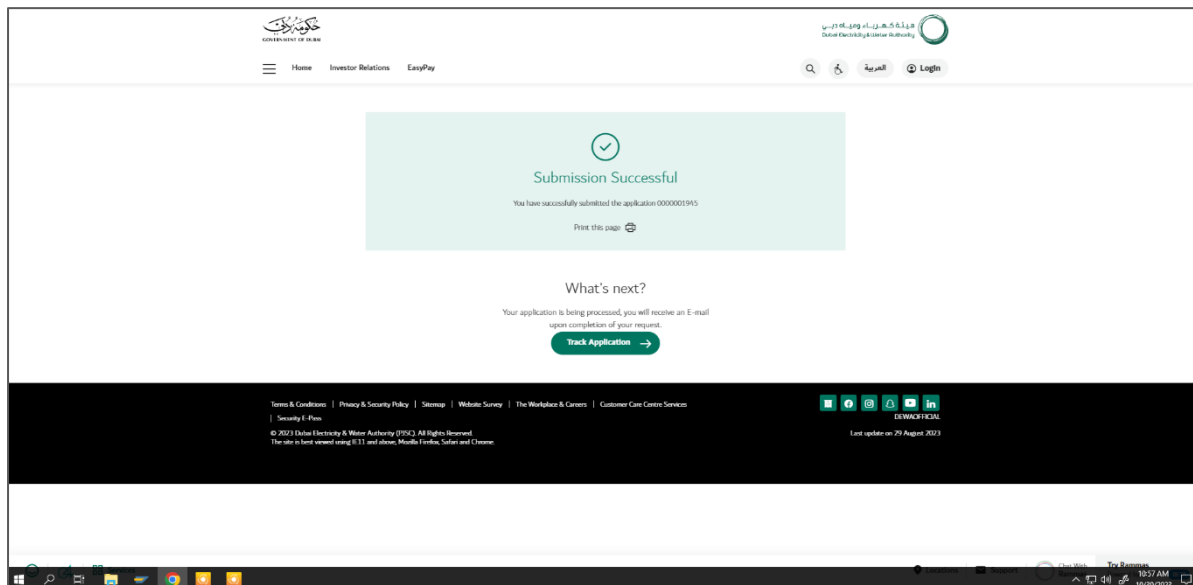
حكومة دبي
GOVERNMENT OF DUBAI

هيئة كهرباء ومياه دبي
Dubai Electricity & Water Authority

Home Investor Relations EasyPay

العربية Login

Submission Successful

You have successfully submitted the application 0000001945

Print this page

What's next?

Your application is being processed, you will receive an E-mail upon completion of your request.

Track Application

Terms & Conditions | Privacy & Security Policy | Sitemap | Website Survey | The Workplace & Careers | Customer Care Centre Services | Security E-Pass

© 2023 Dubai Electricity & Water Authority (PJSC). All Rights Reserved.
The site is best viewed using IE11 and above, Mozilla Firefox, Safari and Chrome.

DEWAOFFICIAL

Last update on 29 August 2023

Try Rammas

10:57 AM